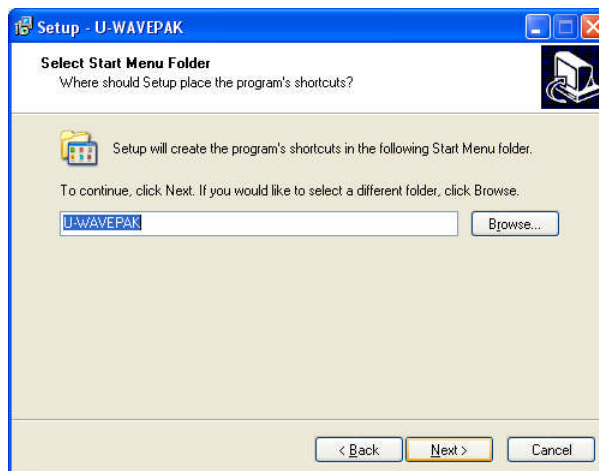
Setup - U-WAVEPAK

Select Start Menu Folder
Where should Setup place the program's shortcuts?

Setup will create the program's shortcuts in the following Start Menu folder.

To continue, click Next. If you would like to select a different folder, click Browse.

U-WAVEPAK

Browse...

< Back

Next >

Cancel